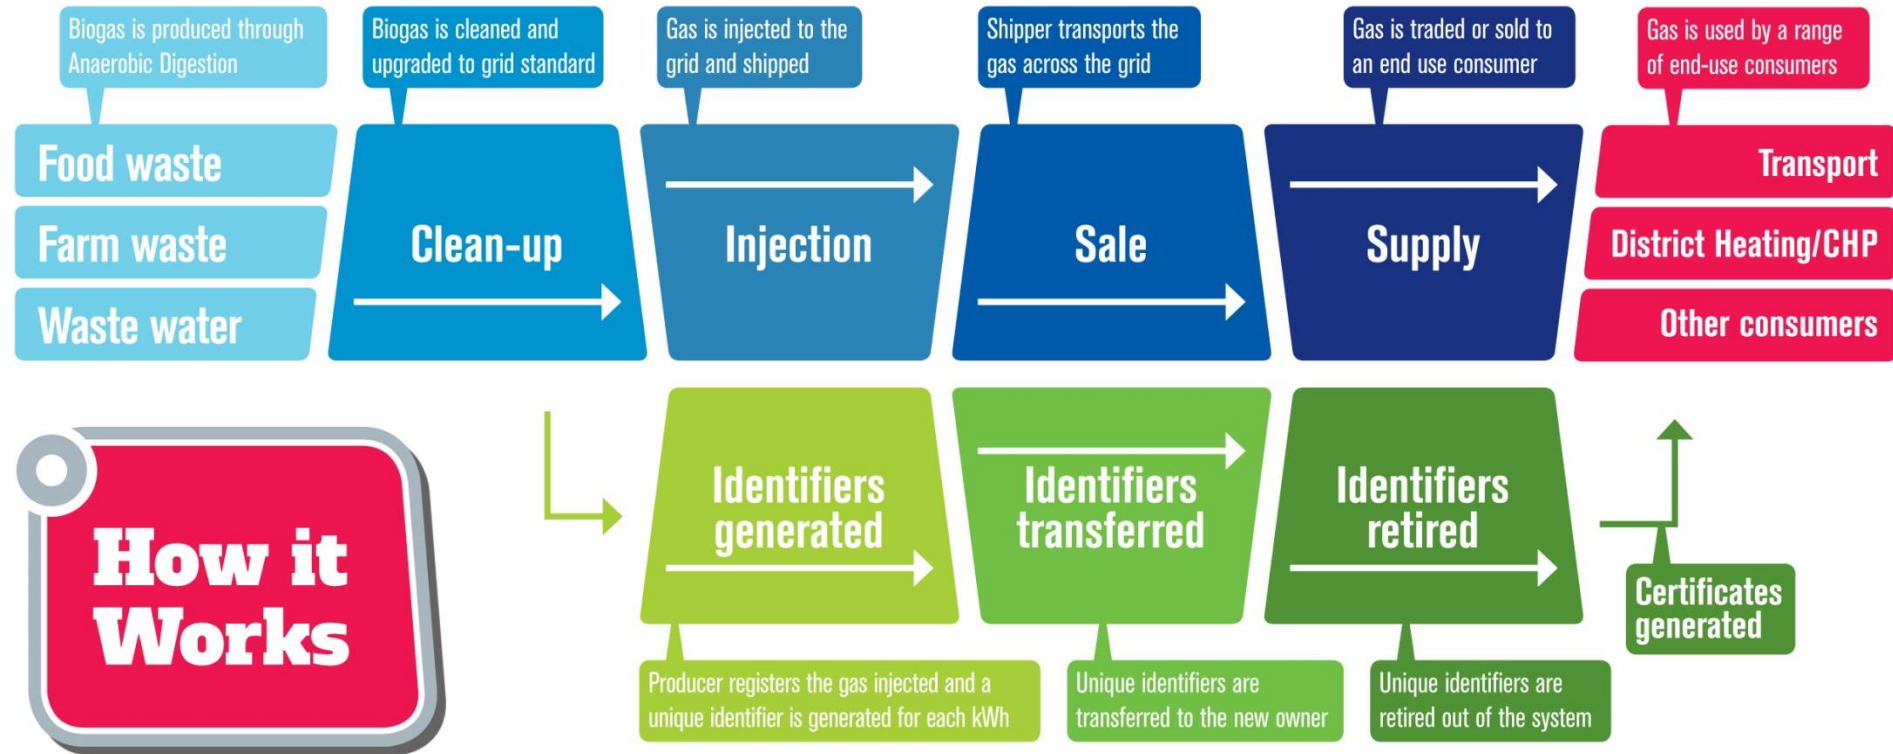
Biogas is produced through Anaerobic Digestion

Biogas is cleaned and upgraded to grid standard

Gas is injected to the grid and shipped

Shipper transports the gas across the grid

Gas is traded or sold to an end use consumer

Gas is used by a range of end-use consumers

Food waste

Farm waste

Waste water

Clean-up

Injection

Sale

Supply

Transport

District Heating/CHP

Other consumers

How it Works

Identifiers generated

Identifiers transferred

Identifiers retired

Certificates generated

Producer registers the gas injected and a unique identifier is generated for each kWh

Unique identifiers are transferred to the new owner

Unique identifiers are retired out of the system